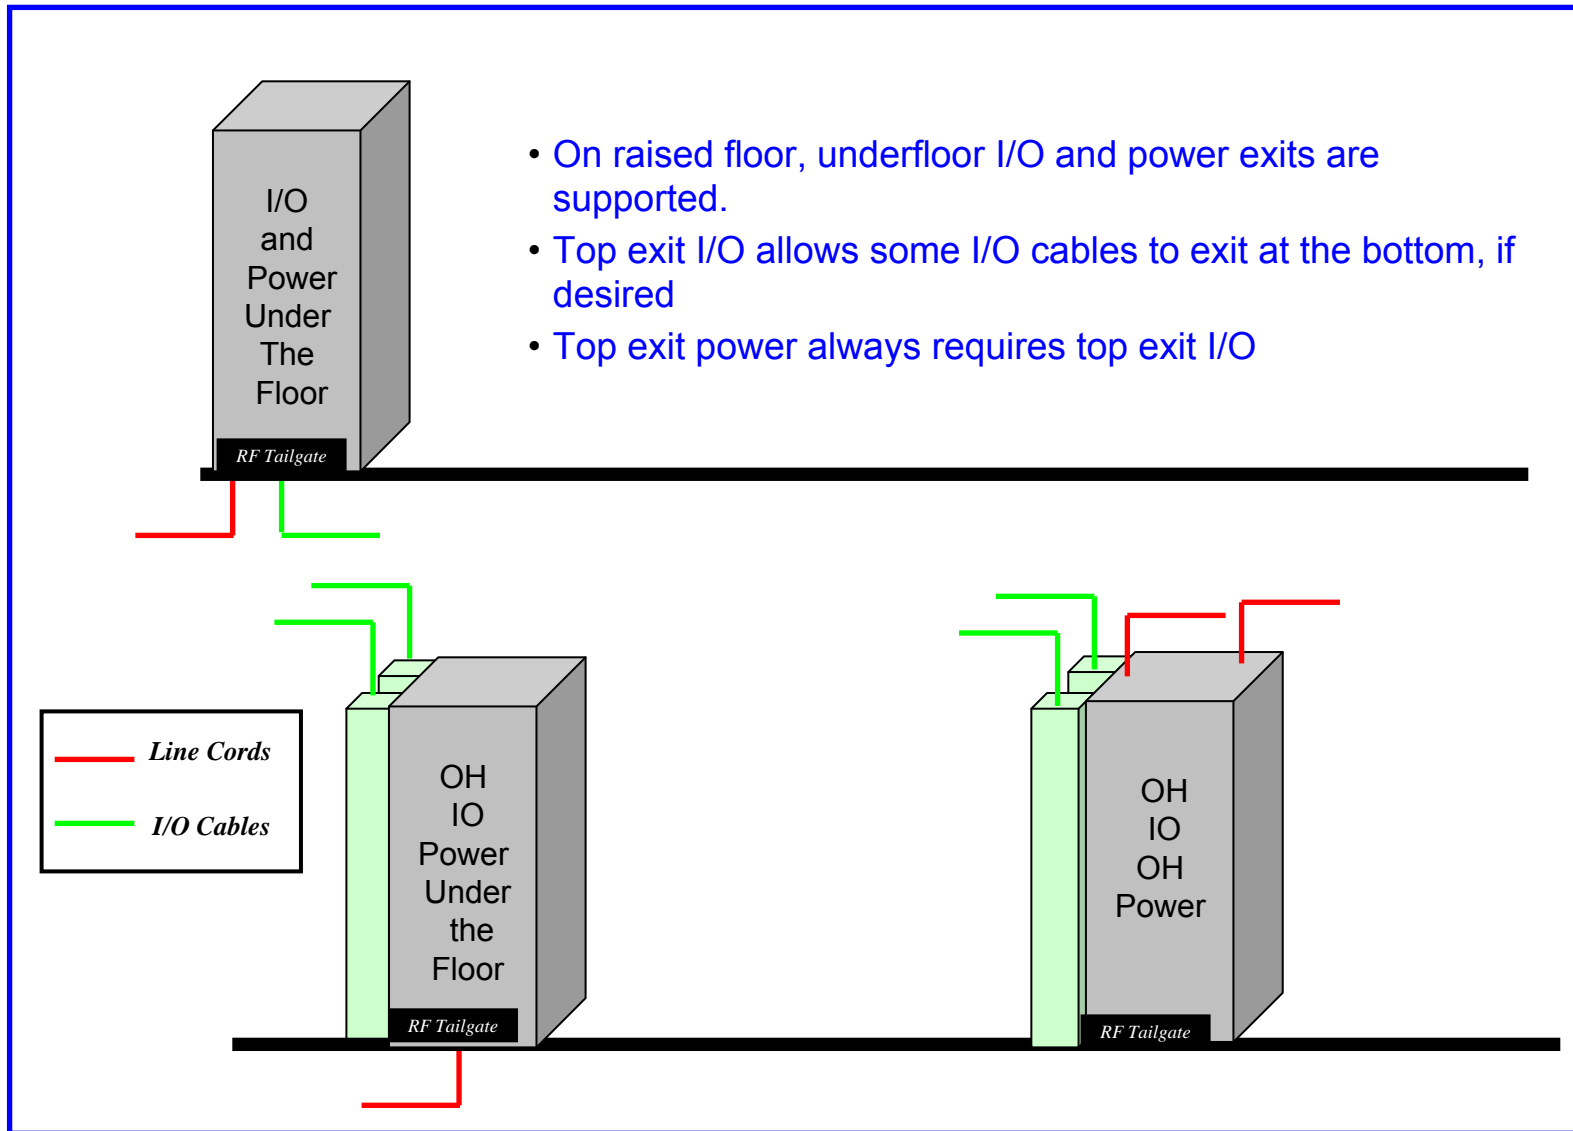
I/O and Power Under The Floor

RF Tailgate

• On raised floor, underfloor I/O and power exits are supported.

• Top exit I/O allows some I/O cables to exit at the bottom, if desired

• Top exit power always requires top exit I/O

Line Cords

I/O Cables

OH IO Power Under the Floor

RF Tailgate

OH IO OH Power

RF Tailgate